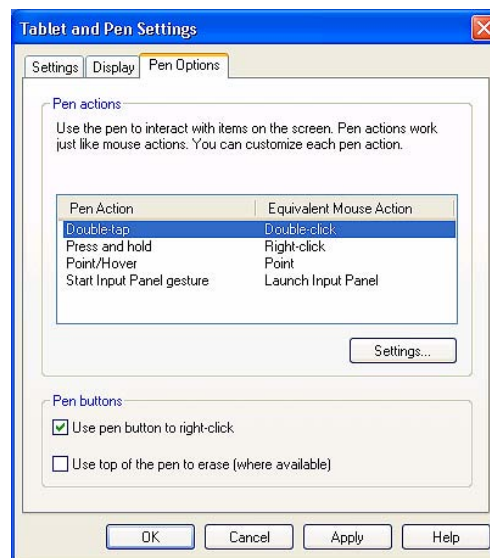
Tablet and Pen Settings

Settings | Display | Pen Options

Pen actions

Use the pen to interact with items on the screen. Pen actions work just like mouse actions. You can customize each pen action.

| Pen Action | Equivalent Mouse Action |
|---|---|
| Double-tap | Double-click |
| Press and hold | Right-click |
| Point/Hover | Point |
| Start Input Panel gesture | Launch Input Panel |

Settings...

Pen buttons

Use pen button to right-click

Use top of the pen to erase (where available)

OK | Cancel | Apply | Help